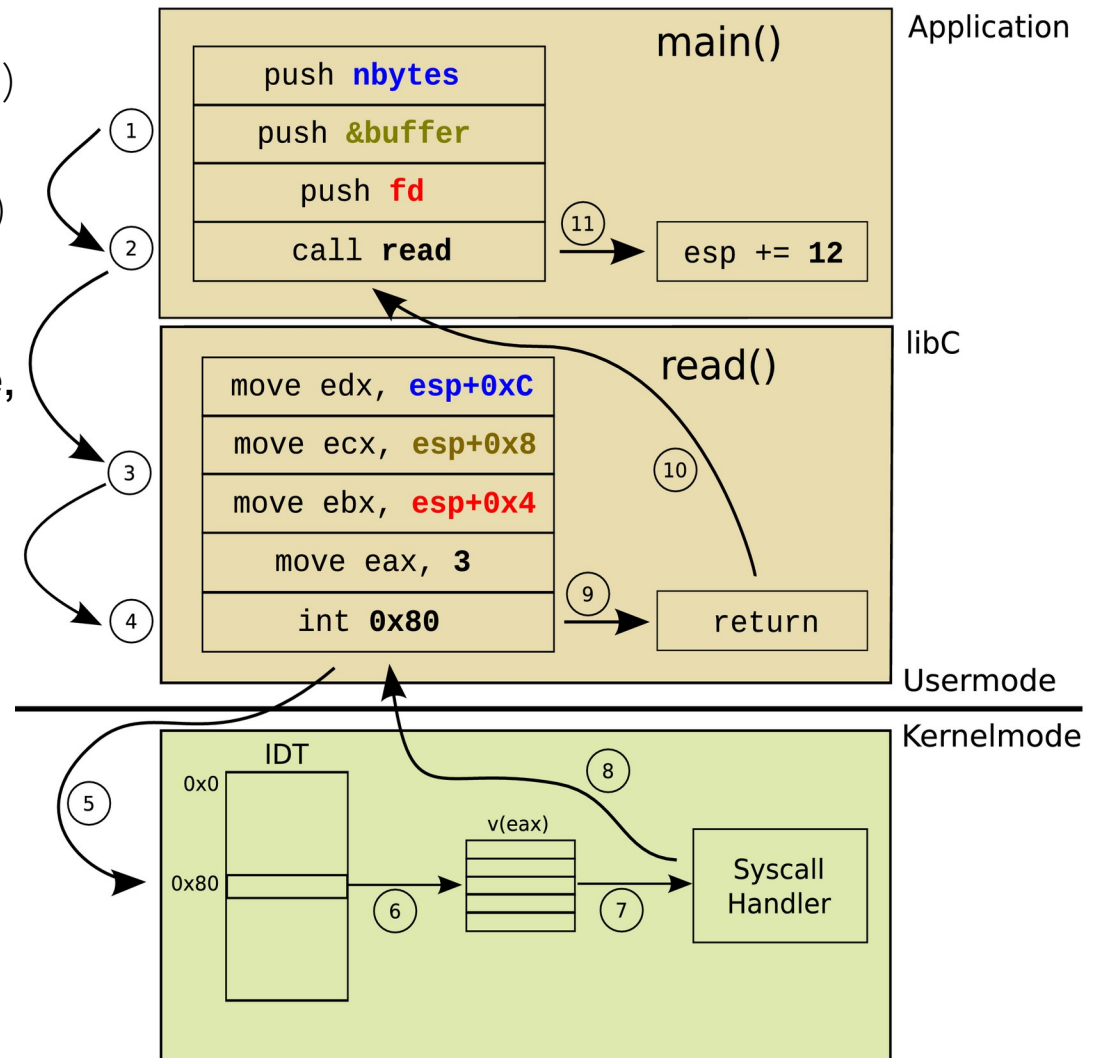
Application

main()

push nbytes

push &buffer

push fd

call read

11

esp += 12

1

2

libC

read()

move edx, esp+0xC

move ecx, esp+0x8

move ebx, esp+0x4

move eax, 3

int 0x80

10

9

return

3

4

Usermode

Kernelmode

IDT

0x0

0x80

5

8

v(eax)

6

7

Syscall Handler